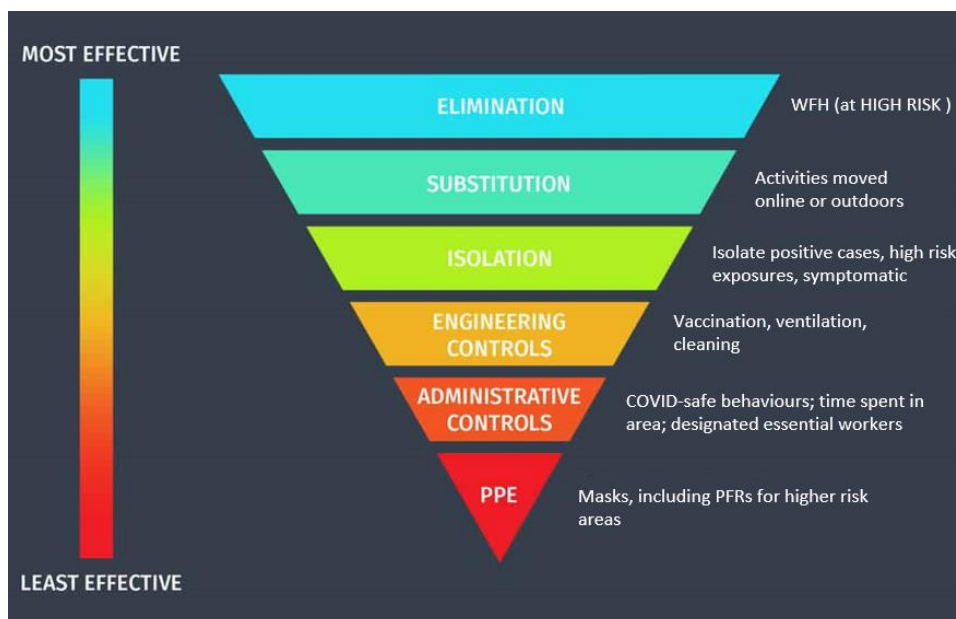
MOST EFFECTIVE

ELIMINATION

WFH (at HIGH RISK )

SUBSTITUTION

Activities moved online or outdoors

ISOLATION

Isolate positive cases, high risk exposures, symptomatic

ENGINEERING CONTROLS

Vaccination, ventilation, cleaning

ADMINISTRATIVE CONTROLS

COVID-safe behaviours; time spent in area; designated essential workers

PPE

Masks, including PFRs for higher risk areas

LEAST EFFECTIVE